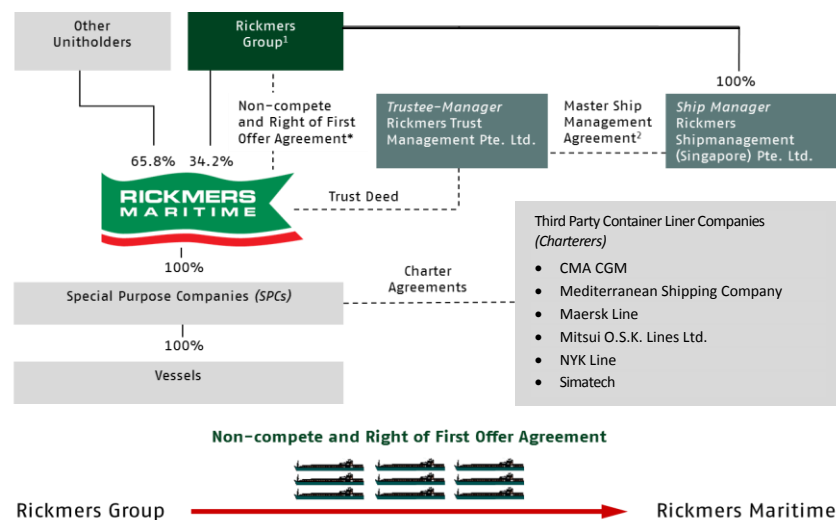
Other Unitholders

Rickmers Group$^1$

Non-compete and Right of First Offer Agreement*

65.8% 34.2%

RICKMERS MARITIME

Trust Deed

*Trustee-Manager* Rickmers Trust Management Pte. Ltd.

Master Ship Management Agreement$^2$

100%

*Ship Manager* Rickmers Shipmanagement (Singapore) Pte. Ltd.

100%

Special Purpose Companies (*SPCs*)

Charter Agreements

100%

Vessels

Third Party Container Liner Companies (*Charterers*)

- CMA CGM
- Mediterranean Shipping Company
- Maersk Line
- Mitsui O.S.K. Lines Ltd.
- NYK Line
- Simatech

Non-compete and Right of First Offer Agreement

Rickmers Group

Rickmers Maritime